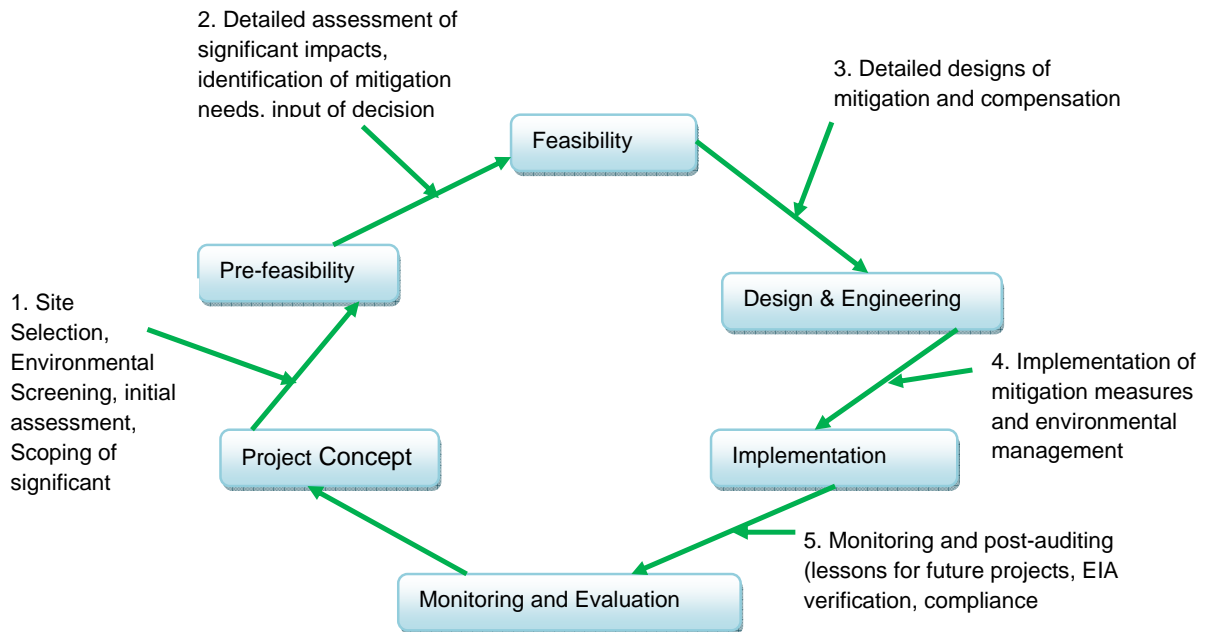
2. Detailed assessment of significant impacts, identification of mitigation needs, input of decision

3. Detailed designs of mitigation and compensation

Feasibility

Pre-feasibility

Design & Engineering

1. Site Selection, Environmental Screening, initial assessment, Scoping of significant

4. Implementation of mitigation measures and environmental management

Project Concept

Implementation

5. Monitoring and post-auditing (lessons for future projects, EIA verification, compliance

Monitoring and Evaluation